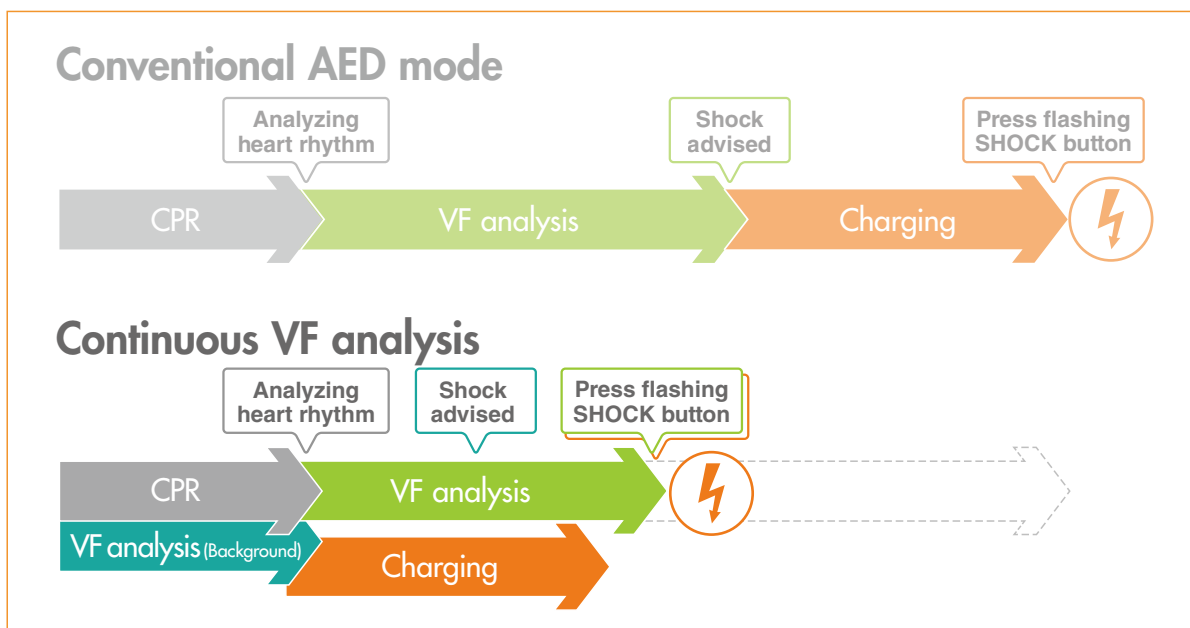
Conventional AED mode

Analyzing heart rhythm

Shock advised

Press flashing SHOCK button

CPR

VF analysis

Charging

Continuous VF analysis

Analyzing heart rhythm

Shock advised

Press flashing SHOCK button

CPR

VF analysis

VF analysis (Background)

Charging